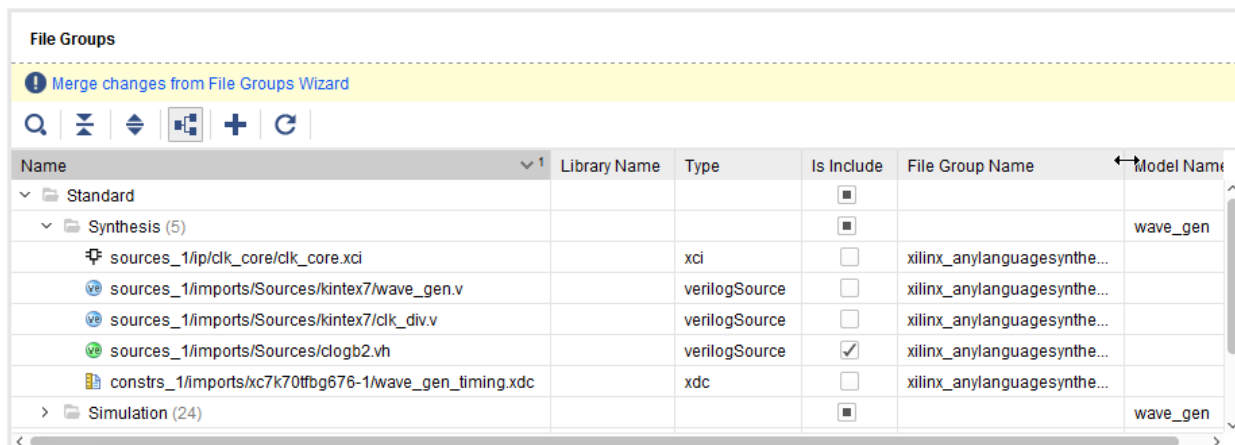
File Groups

Merge changes from File Groups Wizard

| Name | Library Name | Type | Is Include | File Group Name | Model Name |
|---|---|---|---|---|---|
| Standard | | | ■ | | |
| Synthesis (5) | | | ■ | | wave_gen |
| sources_1/ip/clk_core/clk_core.xci | | xci | | xilinx_anylanguagesynthe... | |
| sources_1/imports/Sources/kintex7/wave_gen.v | | verilogSource | | xilinx_anylanguagesynthe... | |
| sources_1/imports/Sources/kintex7/clk_div.v | | verilogSource | | xilinx_anylanguagesynthe... | |
| sources_1/imports/Sources/clogb2.vh | | verilogSource | ✓ | xilinx_anylanguagesynthe... | |
| constrs_1/imports/xc7k70tfbg676-1/wave_gen_timing.xdc | | xdc | | xilinx_anylanguagesynthe... | |
| Simulation (24) | | | ■ | | wave_gen |